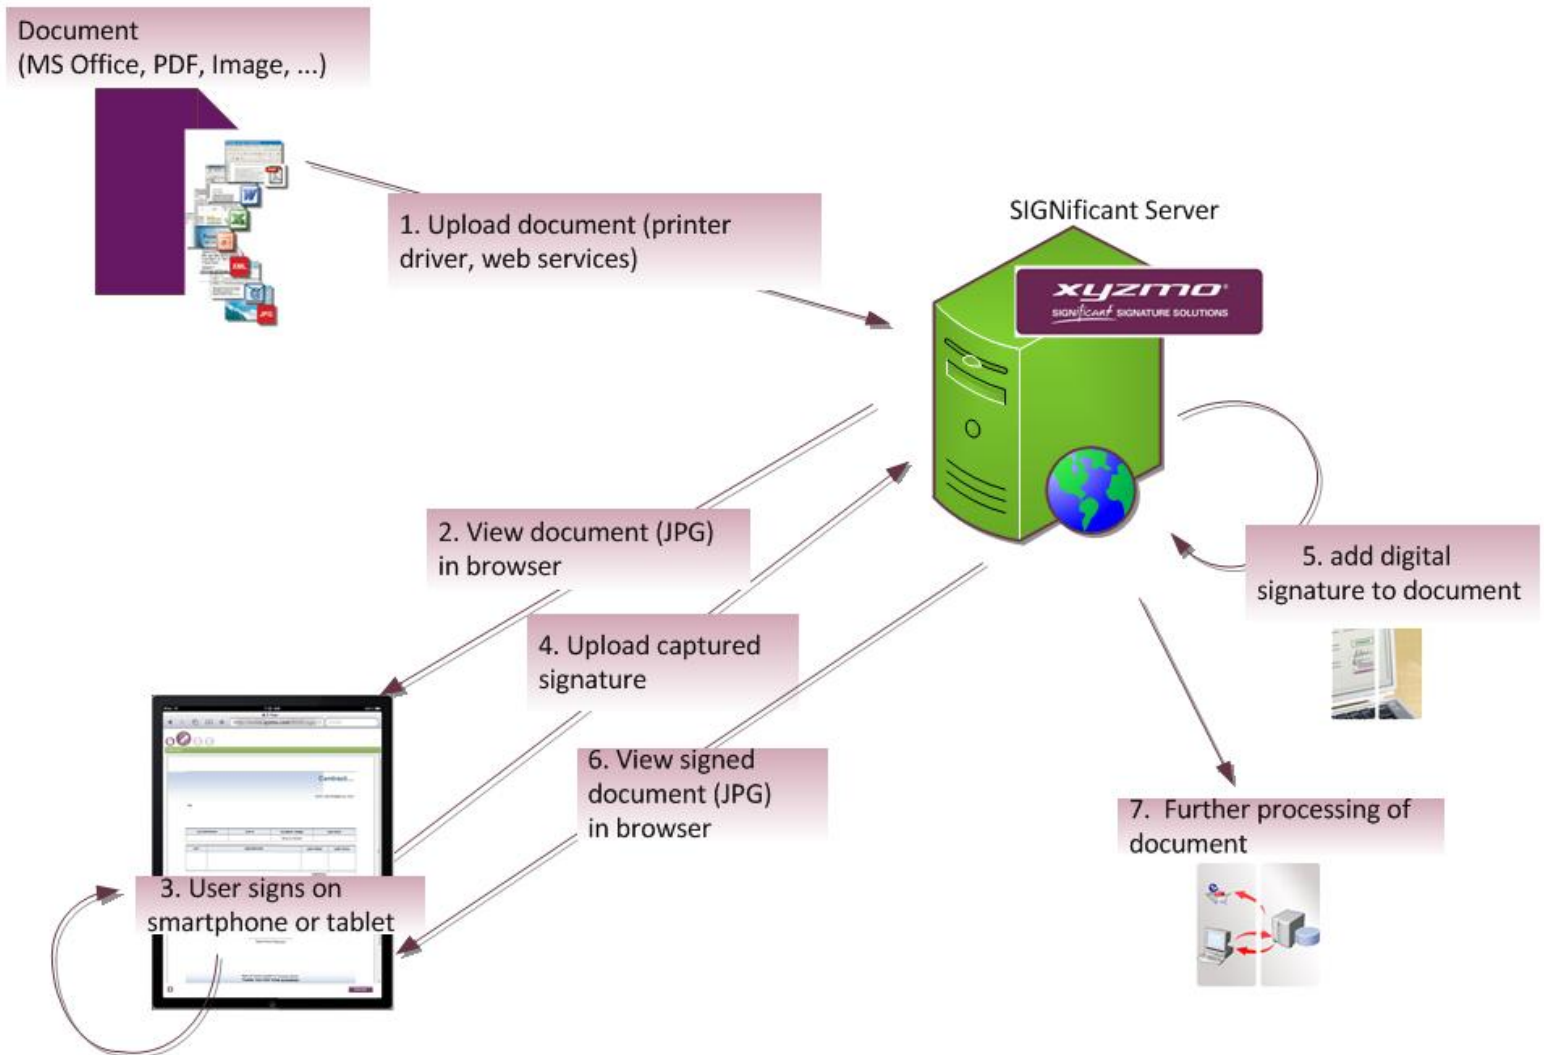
Document
(MS Office, PDF, Image, ...)

1. Upload document (printer driver, web services)

SIGNificant Server

xyzmo
SIGNificant SIGNATURE SOLUTIONS

2. View document (JPG) in browser

4. Upload captured signature

5. add digital signature to document

6. View signed document (JPG) in browser

7. Further processing of document

3. User signs on smartphone or tablet

Contract...